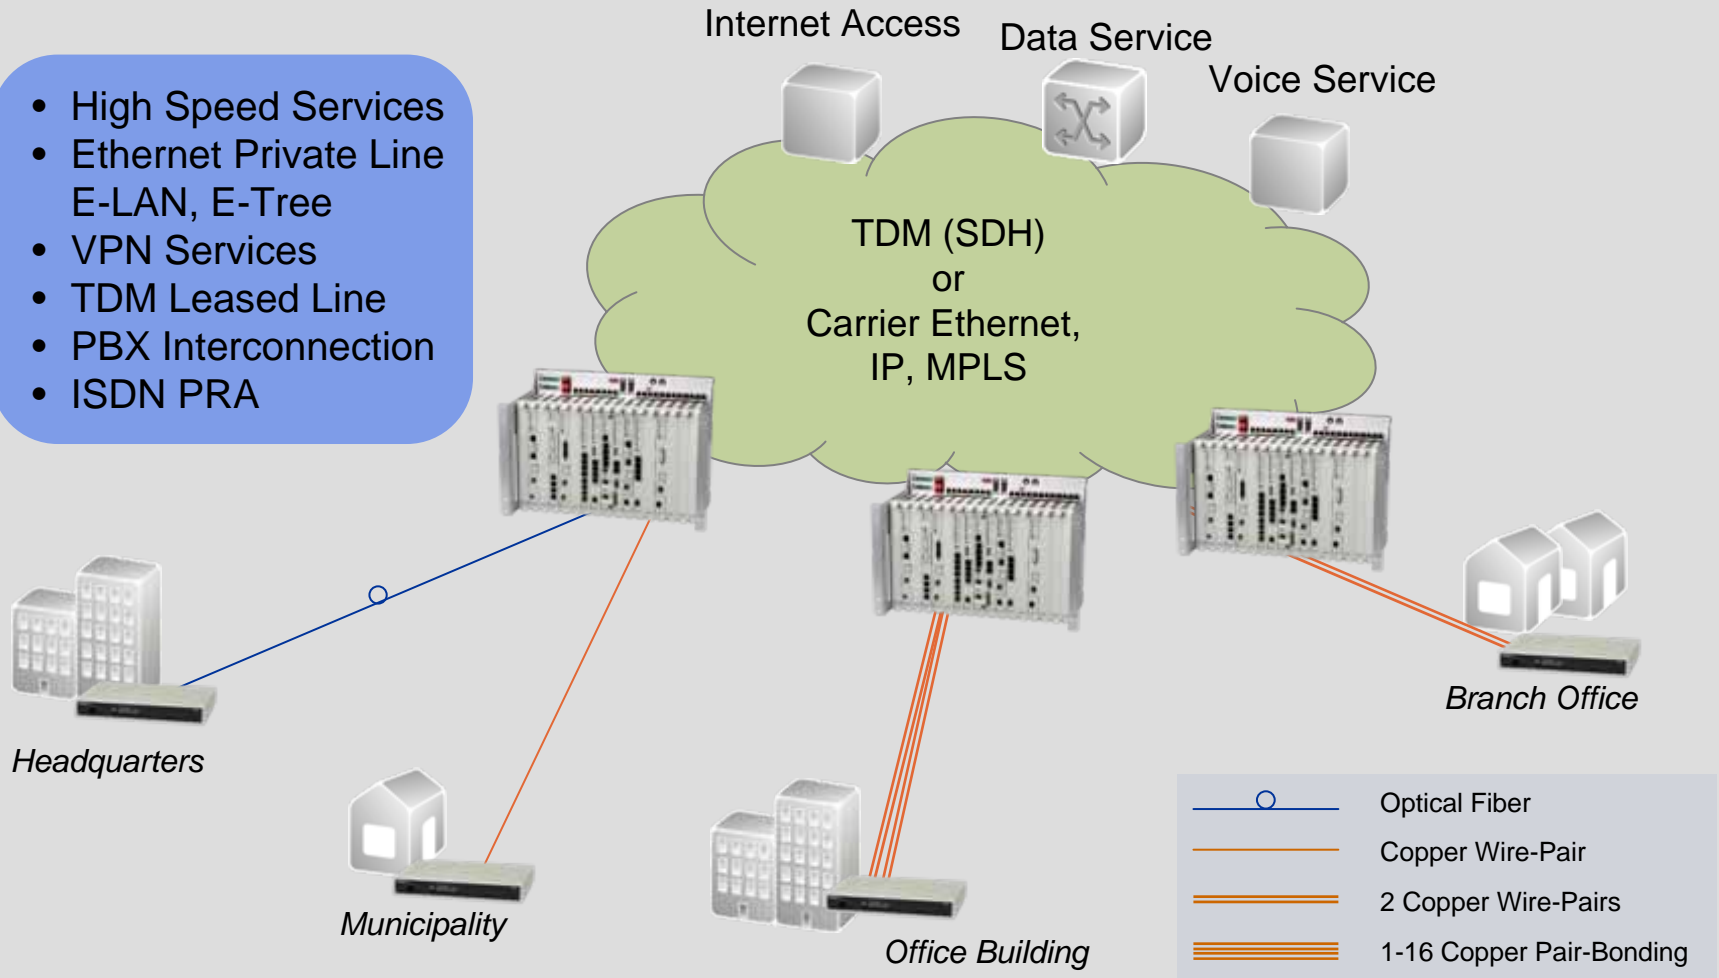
- High Speed Services
- Ethernet Private Line E-LAN, E-Tree
- VPN Services
- TDM Leased Line
- PBX Interconnection
- ISDN PRA

Internet Access

Data Service

Voice Service

TDM (SDH) or Carrier Ethernet, IP, MPLS

Headquarters

Municipality

Office Building

Branch Office

Optical Fiber

Copper Wire-Pair

2 Copper Wire-Pairs

1-16 Copper Pair-Bonding